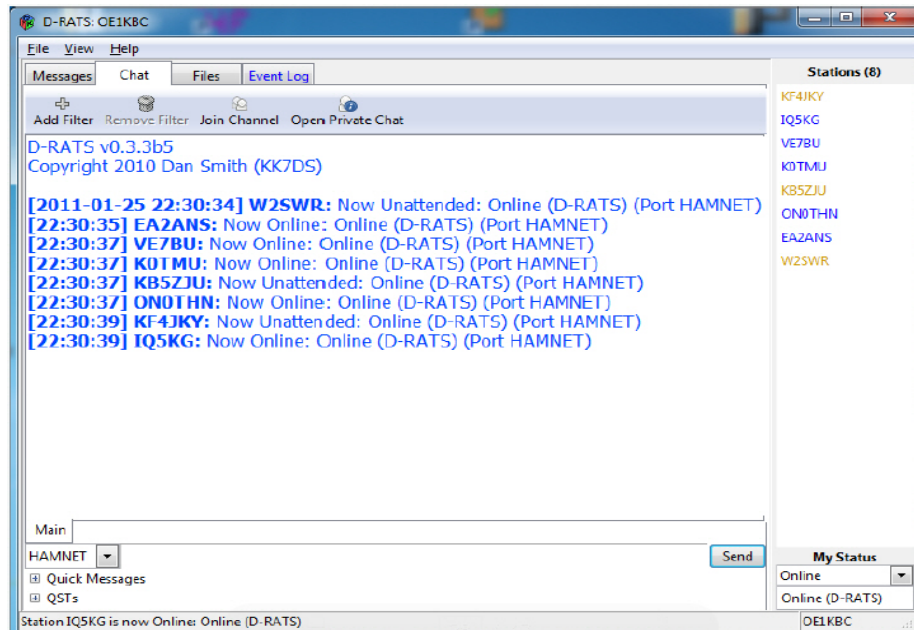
D-RATS: OE1KBC

File View Help

Messages Chat Files Event Log

Add Filter Remove Filter Join Channel Open Private Chat

D-RATS v0.3.3b5
Copyright 2010 Dan Smith (KK7DS)

[2011-01-25 22:30:34] W2SWR: Now Unattended: Online (D-RATS) (Port HAMNET)
[22:30:35] EA2ANS: Now Online: Online (D-RATS) (Port HAMNET)
[22:30:37] VE7BU: Now Online: Online (D-RATS) (Port HAMNET)
[22:30:37] K0TMU: Now Online: Online (D-RATS) (Port HAMNET)
[22:30:37] KB5ZJU: Now Unattended: Online (D-RATS) (Port HAMNET)
[22:30:37] ON0THN: Now Online: Online (D-RATS) (Port HAMNET)
[22:30:39] KF4JKY: Now Unattended: Online (D-RATS) (Port HAMNET)
[22:30:39] IQ5KG: Now Online: Online (D-RATS) (Port HAMNET)

Main

HAMNET

Send

Quick Messages

QSTs

Station IQ5KG is now Online: Online (D-RATS)

Stations (8)

KF4JKY
IQ5KG
VE7BU
K0TMU
KB5ZJU
ON0THN
EA2ANS
W2SWR

My Status

Online

Online (D-RATS)

OE1KBC